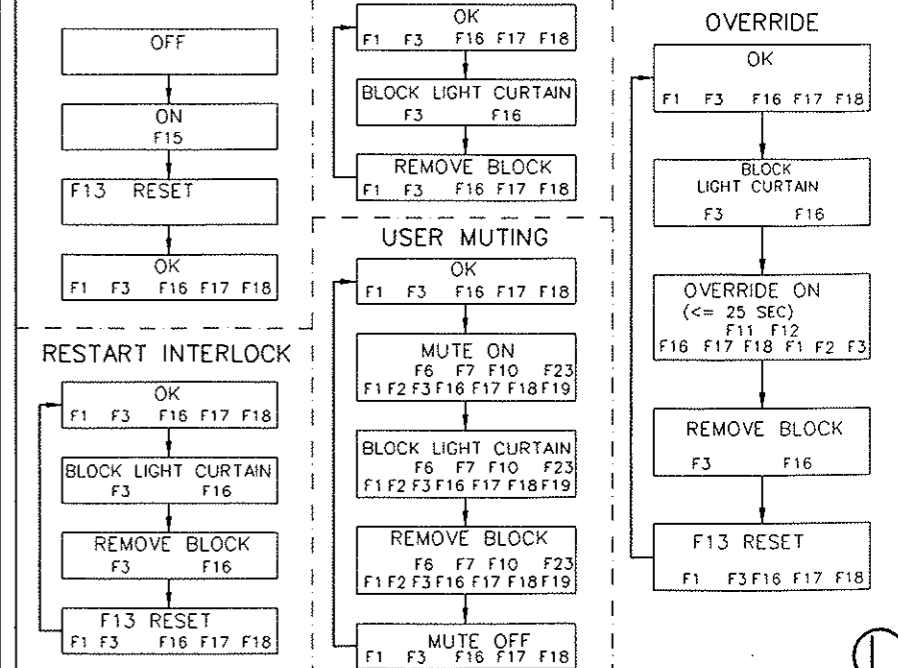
OFF

ON
F15

F13 RESET

OK
F1 F3 F16 F17 F18

RESTART INTERLOCK

OK
F1 F3 F16 F17 F18

BLOCK LIGHT CURTAIN
F3 F16

REMOVE BLOCK
F3 F16

F13 RESET
F1 F3 F16 F17 F18

OK
F1 F3 F16 F17 F18

BLOCK LIGHT CURTAIN
F3 F16

REMOVE BLOCK
F1 F3 F16 F17 F18

USER MUTING

OK
F1 F3 F16 F17 F18

MUTE ON
F6 F7 F10 F23
F1 F2 F3 F16 F17 F18 F19

BLOCK LIGHT CURTAIN
F6 F7 F10 F23
F1 F2 F3 F16 F17 F18 F19

REMOVE BLOCK
F6 F7 F10 F23
F1 F2 F3 F16 F17 F18 F19

MUTE OFF
F1 F3 F16 F17 F18

OVERRIDE

OK
F1 F3 F16 F17 F18

BLOCK
LIGHT CURTAIN
F3 F16

OVERRIDE ON
(<= 25 SEC)
F11 F12
F16 F17 F18 F1 F2 F3

REMOVE BLOCK
F3 F16

F13 RESET
F1 F3 F16 F17 F18